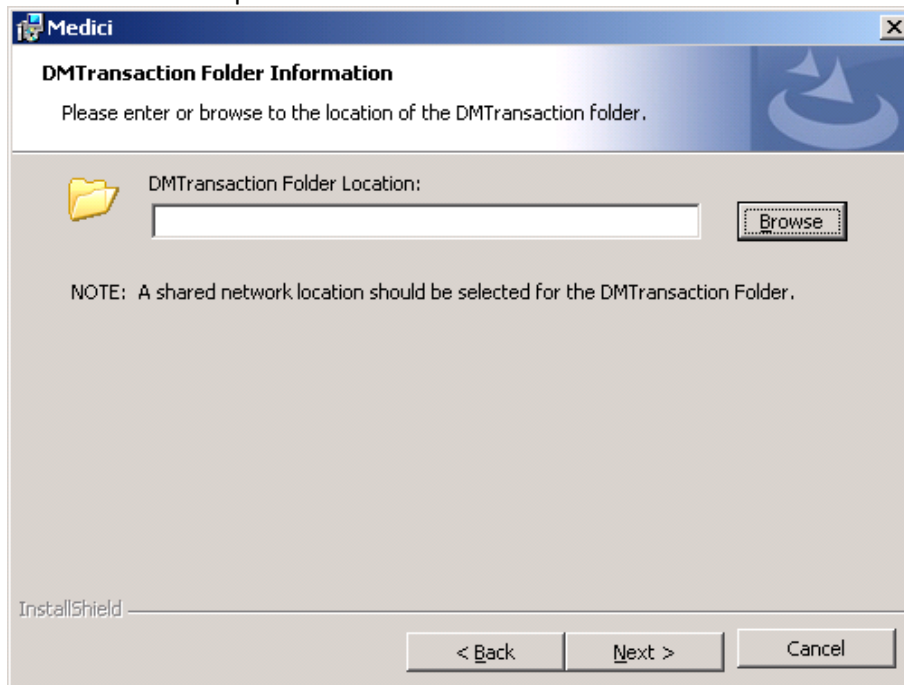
Medici

DMTransaction Folder Information

Please enter or browse to the location of the DMTransaction folder.

DMTransaction Folder Location:

Browse

NOTE: A shared network location should be selected for the DMTransaction Folder.

InstallShield

< Back

Next >

Cancel